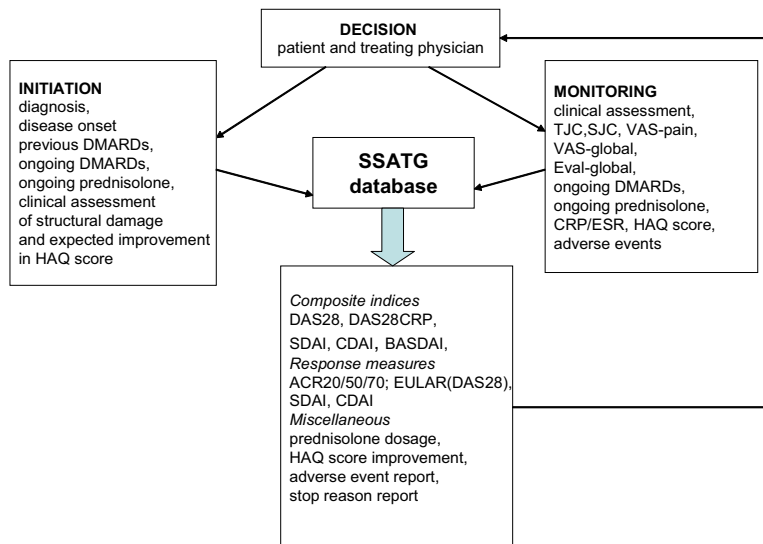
DECISION
patient and treating physician

INITIATION
diagnosis,
disease onset
previous DMARDs,
ongoing DMARDs,
ongoing prednisolone,
clinical assessment
of structural damage
and expected improvement
in HAQ score

SSATG
database

MONITORING
clinical assessment,
TJC,SJC, VAS-pain,
VAS-global,
Eval-global,
ongoing DMARDs,
ongoing prednisolone,
CRP/ESR, HAQ score,
adverse events

Composite indices
DAS28, DAS28CRP,
SDAI, CDAI, BASDAI,
Response measures
ACR20/50/70; EULAR(DAS28),
SDAI, CDAI
Miscellaneous
prednisolone dosage,
HAQ score improvement,
adverse event report,
stop reason report